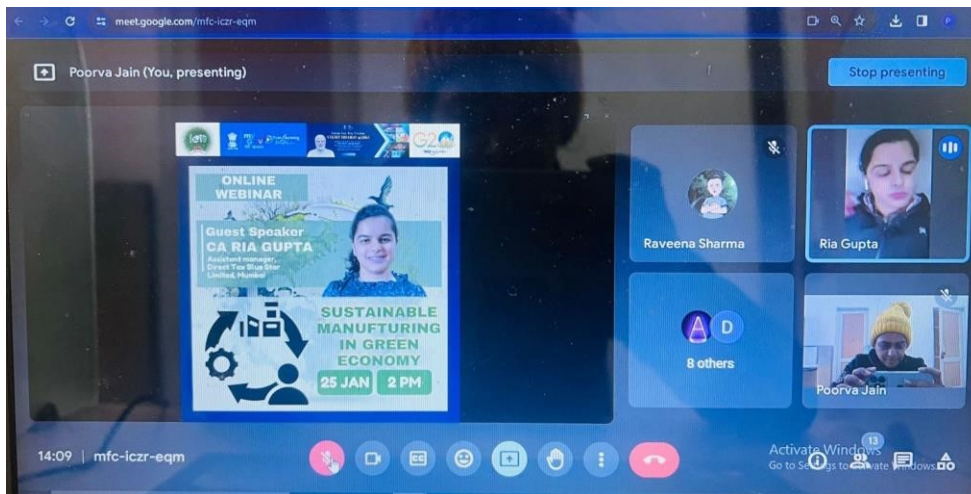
meet.google.com/mfc-iczr-eqm

Poorva Jain (You, presenting)

Stop presenting

ONLINE WEBINAR

Guest Speaker
CA RIA GUPTA
Assistant manager, Direct Tax Blue Star Limited, Mumbai

SUSTAINABLE MANFUFURING IN GREEN ECONOMY

25 JAN 2 PM

Raveena Sharma

Ria Gupta

A D

8 others

Poorva Jain

14:09 | mfc-iczr-eqm

Activate Windows
Go to Settings to activate Windows.

13